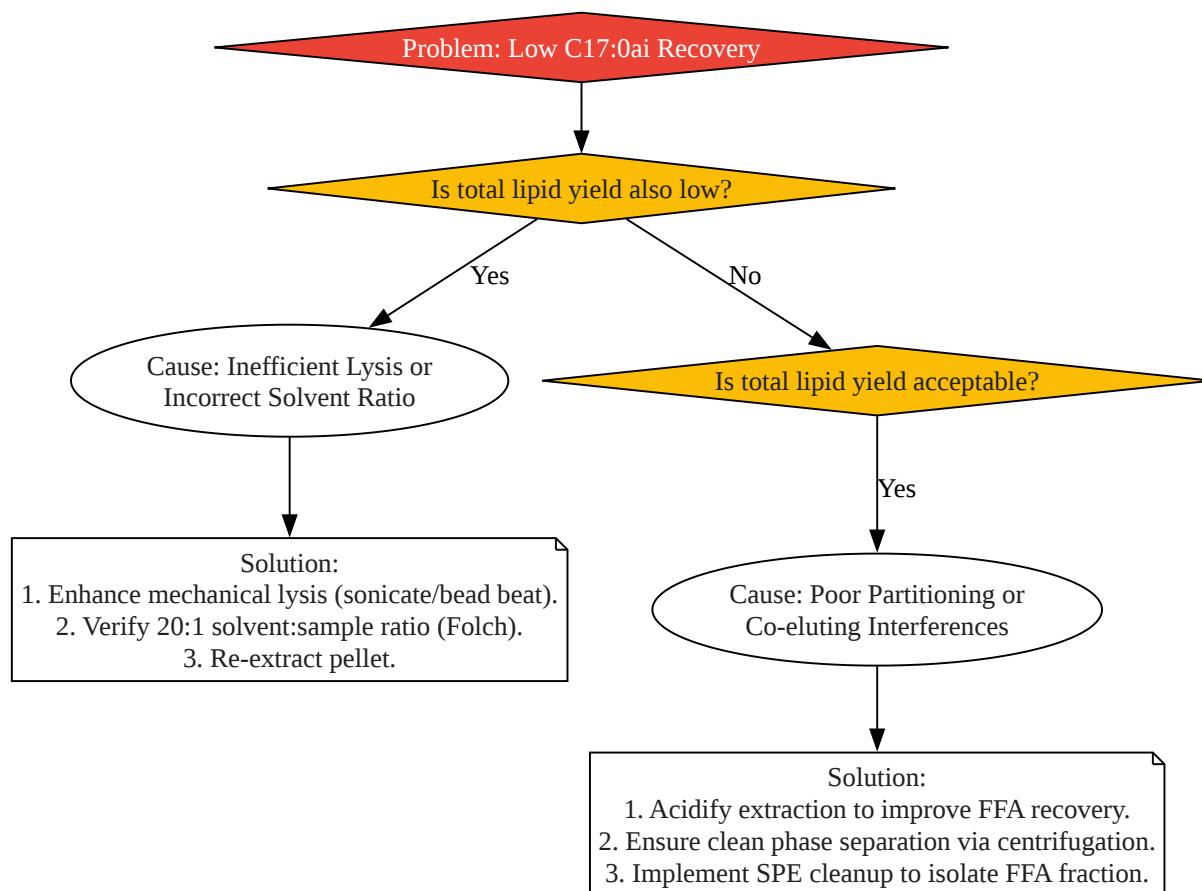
Problem: Low C17:0ai Recovery

Is total lipid yield also low?

Yes

No

Cause: Inefficient Lysis or Incorrect Solvent Ratio

Is total lipid yield acceptable?

Yes

Solution:
1. Enhance mechanical lysis (sonicate/bead beat).
2. Verify 20:1 solvent:sample ratio (Folch).
3. Re-extract pellet.

Cause: Poor Partitioning or Co-eluting Interferences

Solution:
1. Acidify extraction to improve FFA recovery.
2. Ensure clean phase separation via centrifugation.
3. Implement SPE cleanup to isolate FFA fraction.